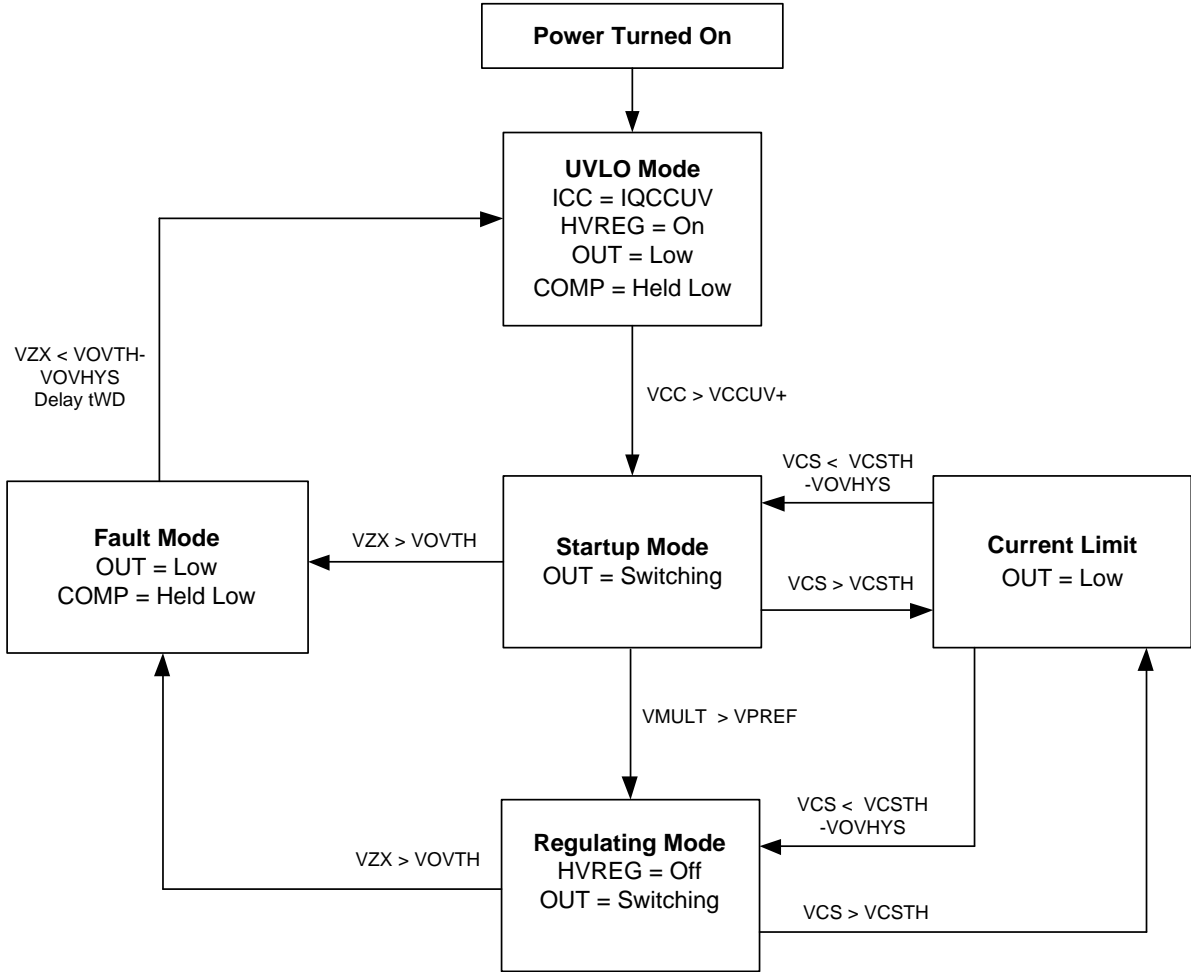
Power Turned On

UVLO Mode
ICC = IQCCUV
HVREG = On
OUT = Low
COMP = Held Low

VZX < VOVTH-VOVHYS
Delay tWD

VCC > VCCUV+

VCS < VCSTH -VOVHYS

Fault Mode
OUT = Low
COMP = Held Low

VZX > VOVTH

Startup Mode
OUT = Switching

VCS > VCSTH

Current Limit
OUT = Low

VMULT > VPREF

VCS < VCSTH -VOVHYS

VZX > VOVTH

Regulating Mode
HVREG = Off
OUT = Switching

VCS > VCSTH